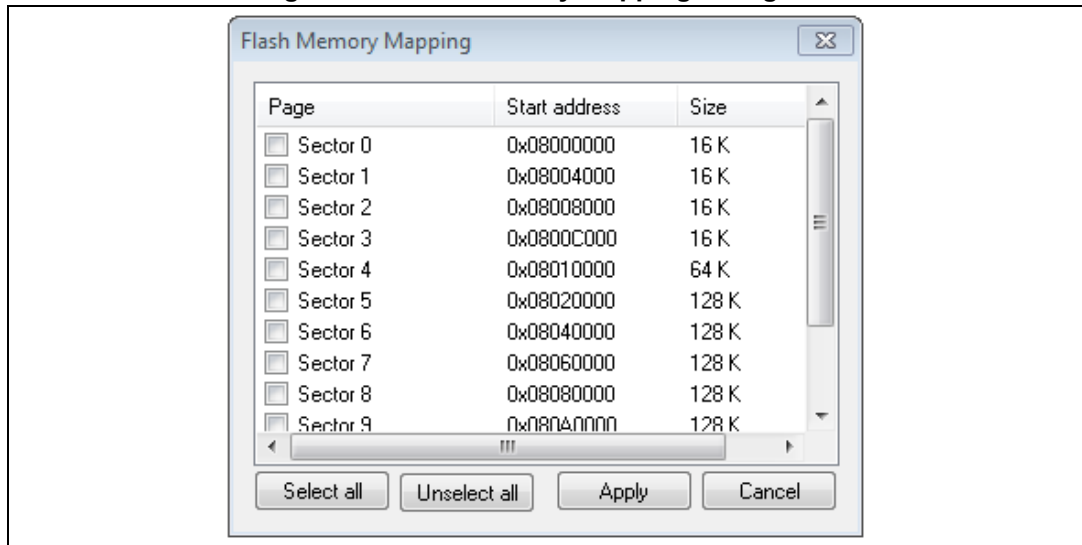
Flash Memory Mapping

| Page | Start address | Size |
|---|---|---|
| Sector 0 | 0x08000000 | 16 K |
| Sector 1 | 0x08004000 | 16 K |
| Sector 2 | 0x08008000 | 16 K |
| Sector 3 | 0x0800C000 | 16 K |
| Sector 4 | 0x08010000 | 64 K |
| Sector 5 | 0x08020000 | 128 K |
| Sector 6 | 0x08040000 | 128 K |
| Sector 7 | 0x08060000 | 128 K |
| Sector 8 | 0x08080000 | 128 K |
| Sector 9 | 0x080A0000 | 128 K |

Select all
Unselect all
Apply
Cancel